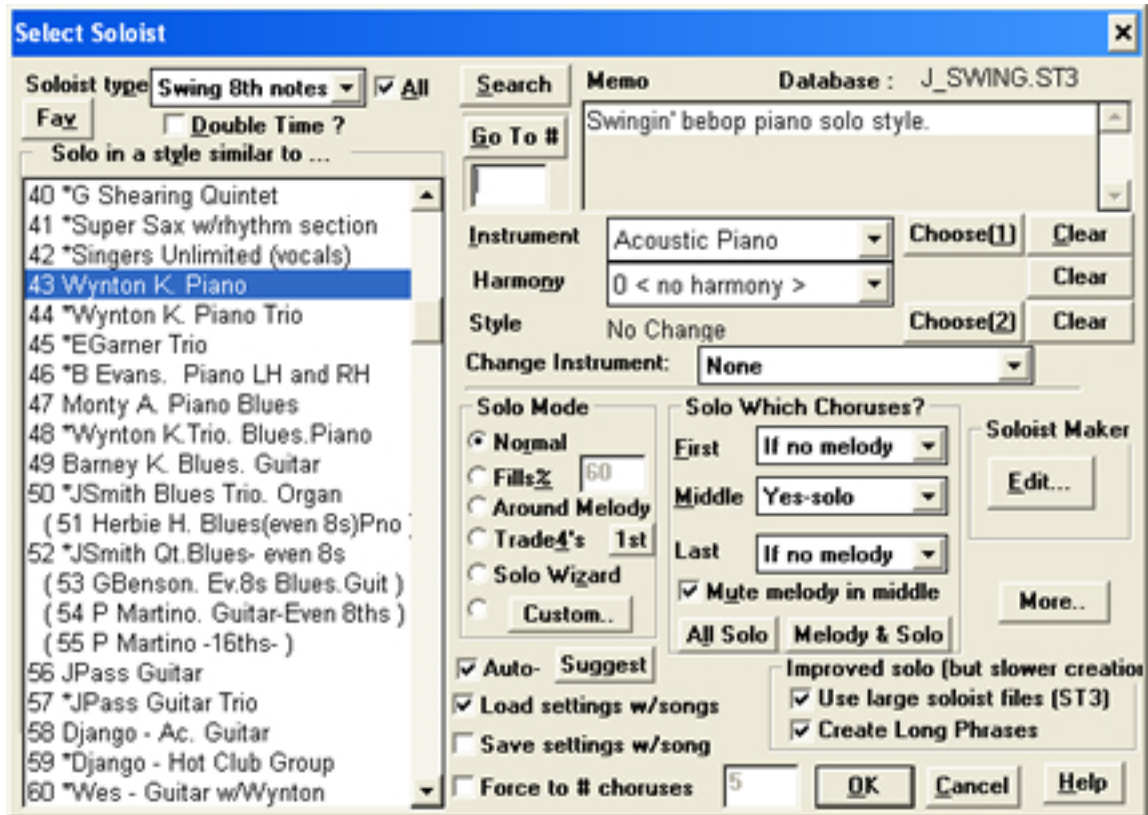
Select Soloist

Soloist type Swing 8th notes All
Fav Double Time ?
Solo in a style similar to ...
40 *G Shearing Quintet
41 *Super Sax w/rhythm section
42 *Singers Unlimited (vocals)
43 Wynton K. Piano
44 *Wynton K. Piano Trio
45 *EGarner Trio
46 *B Evans. Piano LH and RH
47 Monty A. Piano Blues
48 *Wynton K.Trio. Blues.Piano
49 Barney K. Blues. Guitar
50 *JSmith Blues Trio. Organ
( 51 Herbie H. Blues(even 8s)Pno )
52 *JSmith Qt.Blues- even 8s
( 53 GBenson. Ev.8s Blues.Guit )
( 54 P Martino. Guitar-Even 8ths )
( 55 P Martino -16ths- )
56 JPass Guitar
57 *JPass Guitar Trio
58 Django - Ac. Guitar
59 *Django - Hot Club Group
60 *Wes - Guitar w/Wynton

Search
Go To #
Memo
Database : J_SWING.ST3
Swingin' bebop piano solo style.
Instrument Acoustic Piano Choose(1) Clear
Harmony 0 < no harmony > Clear
Style No Change Choose(2) Clear
Change Instrument: None

Solo Mode
Normal
Fills% 60
Around Melody
Trade4's 1st
Solo Wizard
Custom..

Solo Which Choruses?
First If no melody
Middle Yes-solo
Last If no melody
Mute melody in middle
All Solo Melody & Solo

Soloist Maker
Edit...
More..

Auto- Suggest
Load settings w/songs
Save settings w/song
Force to # choruses 5

Improved solo (but slower creatio
Use large soloist files (ST3)
Create Long Phrases

OK Cancel Help